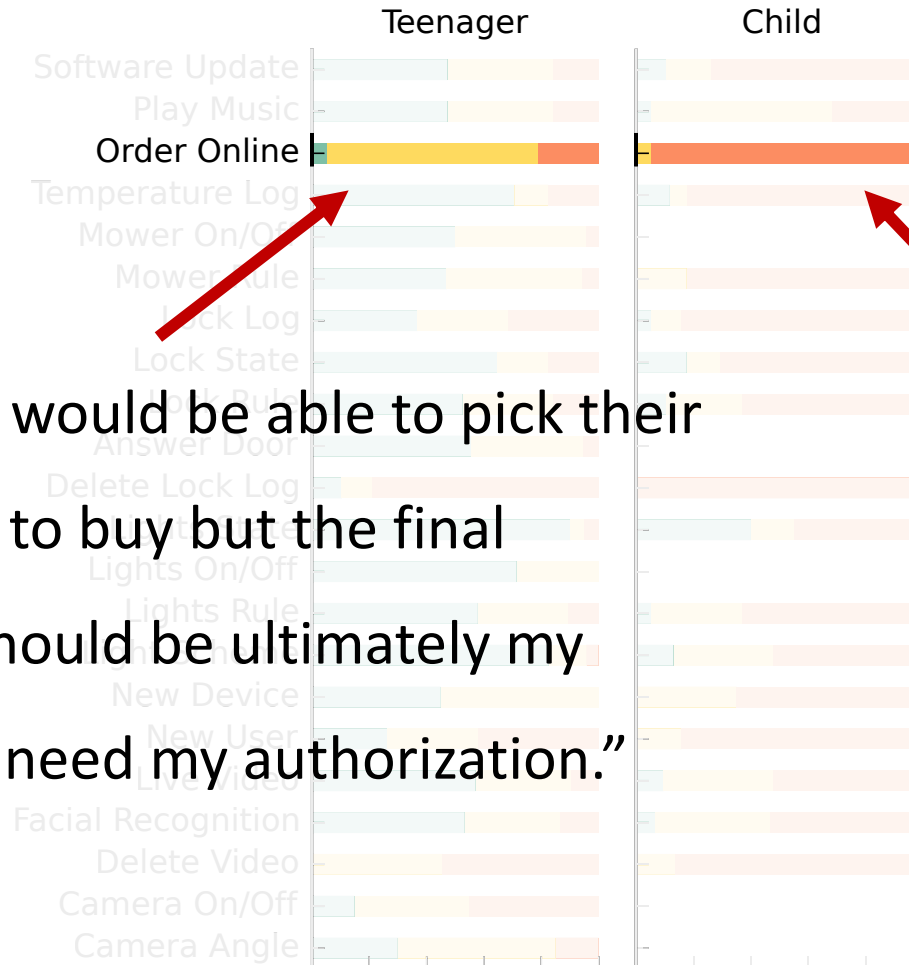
Teenager

Child

Software Update
Play Music
Order Online
Temperature Log
Mower On/Off
Mower Rule
Lock Log
Lock State
Lock Rule
Answer Door
Delete Lock Log
Lights On/Off
Lights Rule
New Device
New User
Live Video
Facial Recognition
Delete Video
Camera On/Off
Camera Angle

would be able to pick their

to buy but the final

hould be ultimately my

need my authorization."